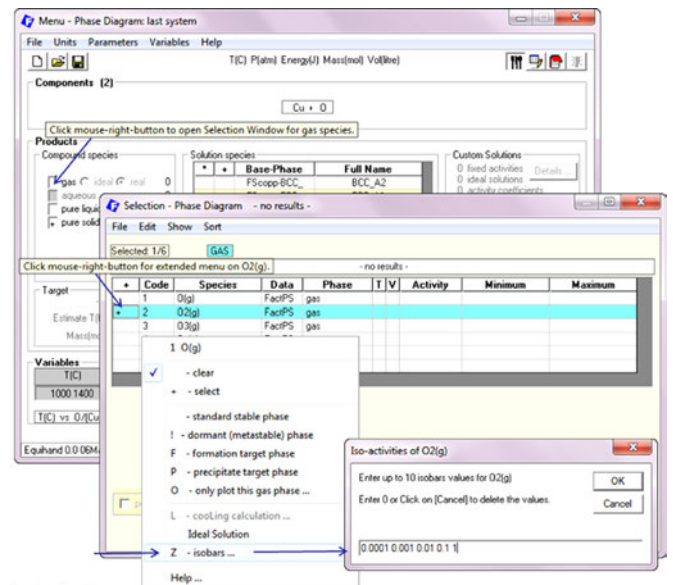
Menu - Phase Diagram: last system

File Units Parameters Variables Help

T(C) P(atm) Energy(J) Mass(mol) Vol(litre)

Components (2)

Cu + O

Click mouse-right-button to open Selection Window for gas species.

Products

Compound species

gas ideal real 0

aqueous

pure liqui

+ pure solid

Solution species

| * | + | Base-Phase | Full Name |
|---|---|---|---|
| | | FScopp-BCC_ | BCC_A2 |

Custom Solutions

0 fixed activities Details ...

0 ideal solutions

0 activity coefficients

Target

Estimate T(

Mass(m

Variables

T(C)

1000 1400

T(C) vs O/(Cu

Equihand 0.0 06M

Selection - Phase Diagram - no results -

File Edit Show Sort

Selected: 1/6 GAS

Click mouse-right-button for extended menu on O2(g).

- no results -

| + | Code | Species | Data | Phase | T | V | Activity | Minimum | Maximum |
|---|---|---|---|---|---|---|---|---|---|
| | 1 | O(g) | FactPS | gas | | | | | |
| + | 2 | O2(g) | FactPS | gas | | | | | |
| | 3 | O3(g) | FactPS | gas | | | | | |

1 O(g)

✓ - clear

+ - select

- standard stable phase

! - dormant (metastable) phase

F - formation target phase

P - precipitate target phase

O - only plot this gas phase ...

L - cooLing calculation ...

Ideal Solution

Z - isobars ...

Help ...

Iso-activities of O2(g)

Enter up to 10 isobars values for O2(g)

Enter 0 or Click on [Cancel] to delete the values.

OK

Cancel

0.0001 0.001 0.01 0.1 1